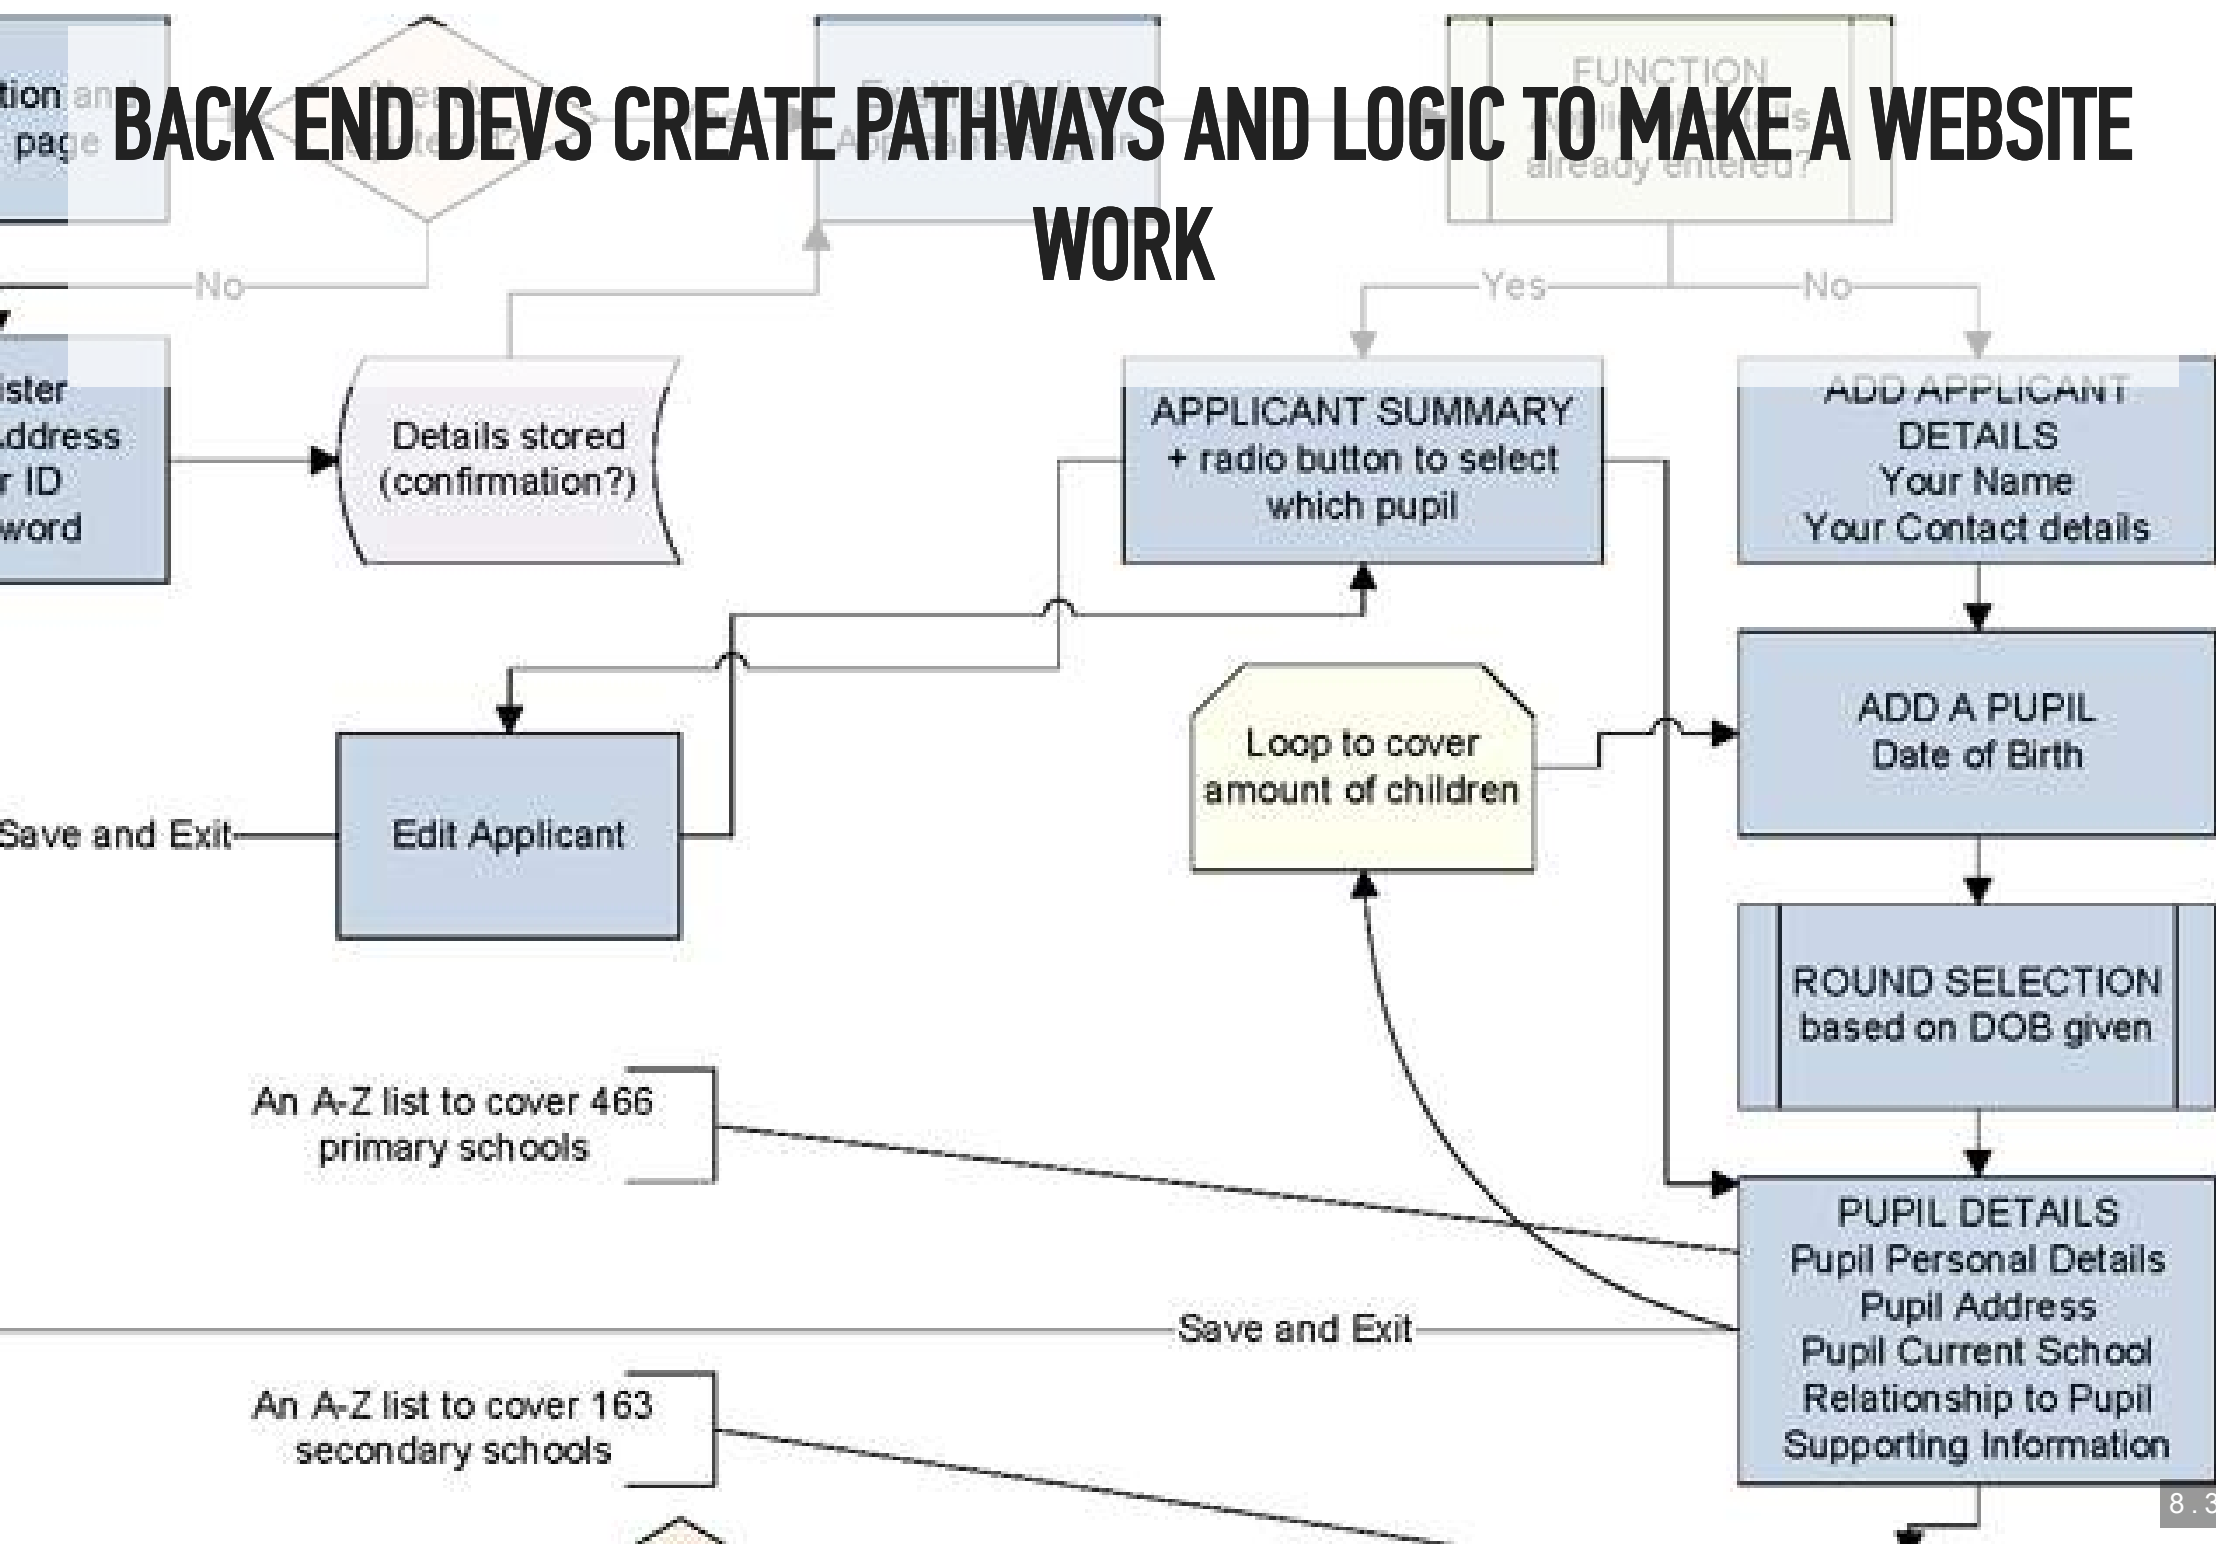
BACK END DEVS CREATE PATHWAYS AND LOGIC TO MAKE A WEBSITE WORK

tion an
pag

FUNCTION
already entered?

No

Yes

No

ister
ddress
r ID
word

Details stored (confirmation?)

APPLICANT SUMMARY + radio button to select which pupil

ADD APPLICANT DETAILS
Your Name
Your Contact details

ADD A PUPIL
Date of Birth

Loop to cover amount of children

Save and Exit

Edit Applicant

ROUND SELECTION based on DOB given

An A-Z list to cover 466 primary schools

PUPIL DETAILS
Pupil Personal Details
Pupil Address
Pupil Current School
Relationship to Pupil
Supporting Information

Save and Exit

An A-Z list to cover 163 secondary schools

8.3